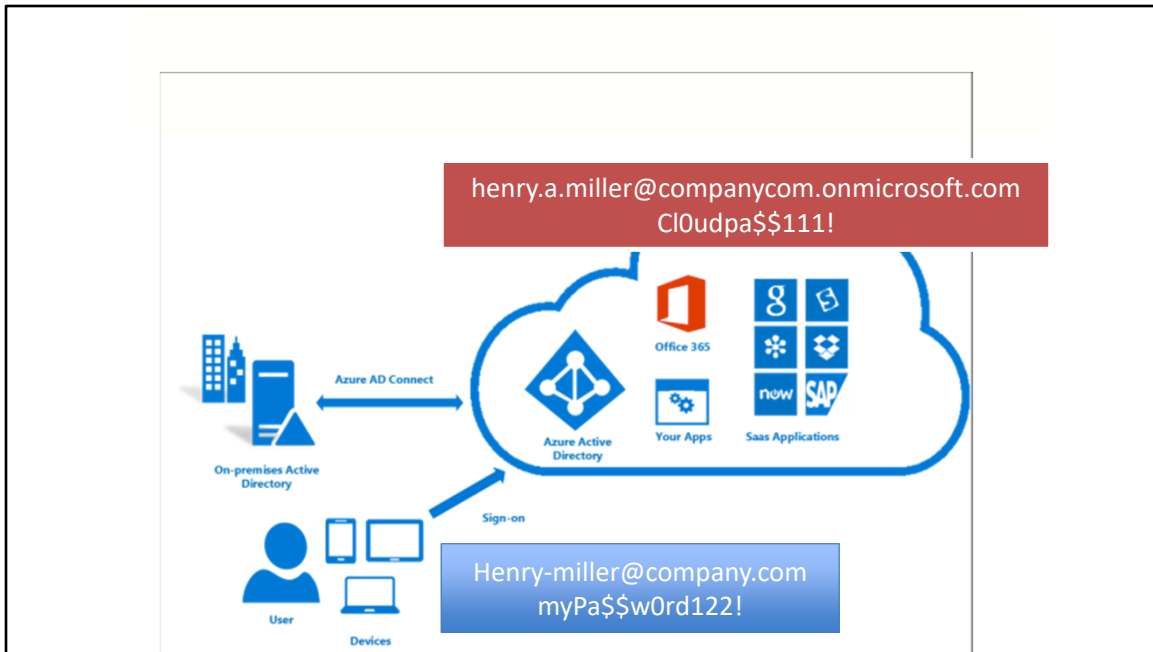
henry.a.miller@companycom.onmicrosoft.com
Cl0udpa$$111!

Office 365

Azure AD Connect

Azure Active Directory

Your Apps

Saas Applications

now

SAP

On-premises Active Directory

Sign-on

Henry-miller@company.com
myPa$$w0rd122!

User

Devices